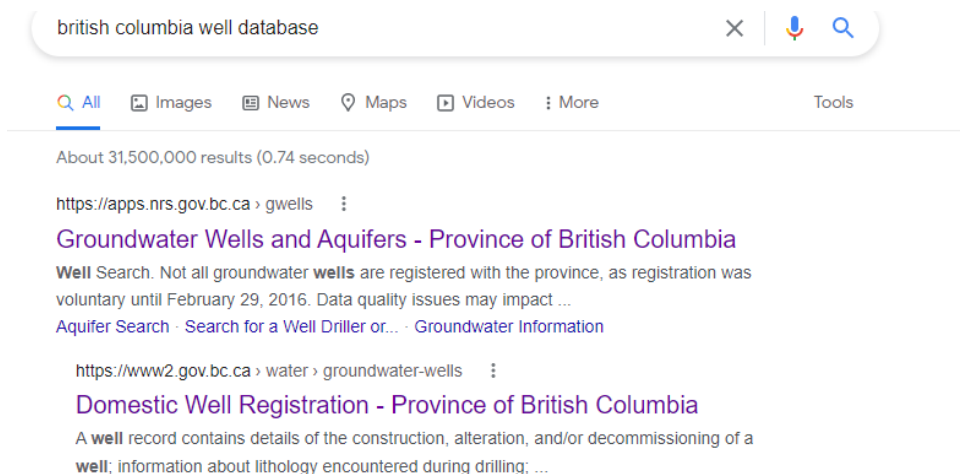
british columbia well database

All Images News Maps Videos More Tools

About 31,500,000 results (0.74 seconds)

https://apps.nrs.gov.bc.ca › gwells

Groundwater Wells and Aquifers - Province of British Columbia

Well Search. Not all groundwater wells are registered with the province, as registration was voluntary until February 29, 2016. Data quality issues may impact ...

Aquifer Search · Search for a Well Driller or... · Groundwater Information

https://www2.gov.bc.ca › water › groundwater-wells

Domestic Well Registration - Province of British Columbia

A well record contains details of the construction, alteration, and/or decommissioning of a well; information about lithology encountered during drilling; ...